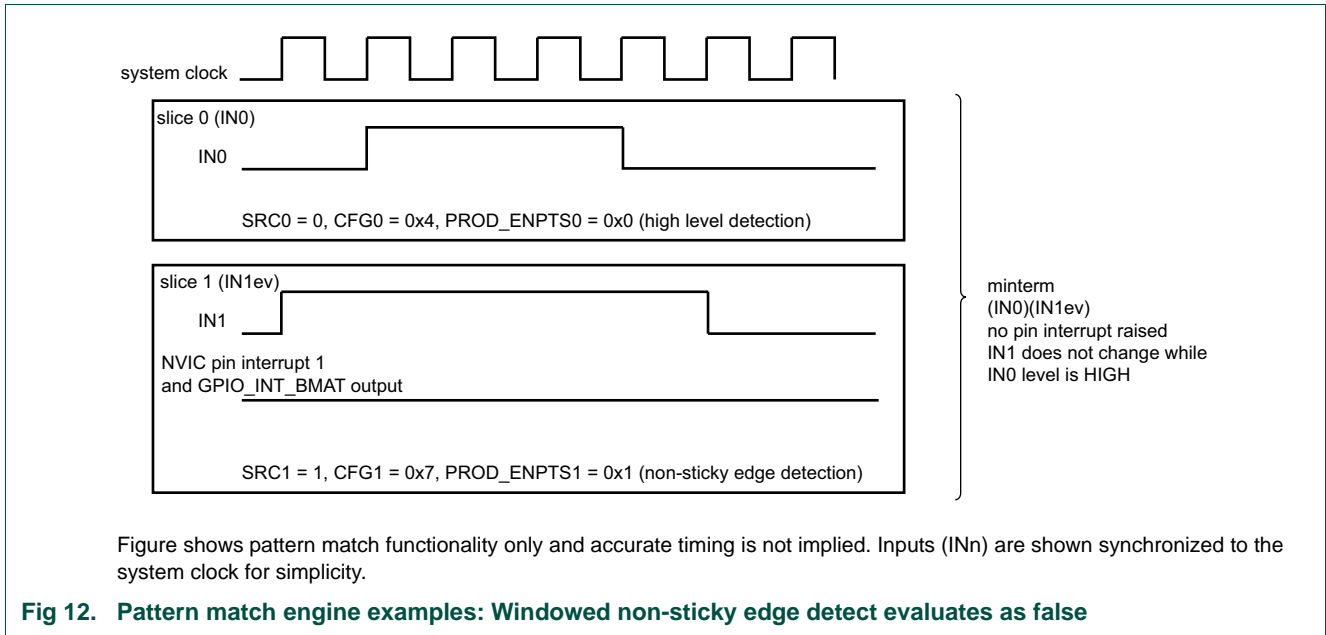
system clock

slice 0 (IN0)

IN0

SRC0 = 0, CFG0 = 0x4, PROD_ENPTS0 = 0x0 (high level detection)

slice 1 (IN1ev)

IN1

NVIC pin interrupt 1 and GPIO_INT_BMAT output

SRC1 = 1, CFG1 = 0x7, PROD_ENPTS1 = 0x1 (non-sticky edge detection)

minterm (IN0)(IN1ev) no pin interrupt raised IN1 does not change while IN0 level is HIGH

Figure shows pattern match functionality only and accurate timing is not implied. Inputs (INn) are shown synchronized to the system clock for simplicity.

Fig 12. Pattern match engine examples: Windowed non-sticky edge detect evaluates as false